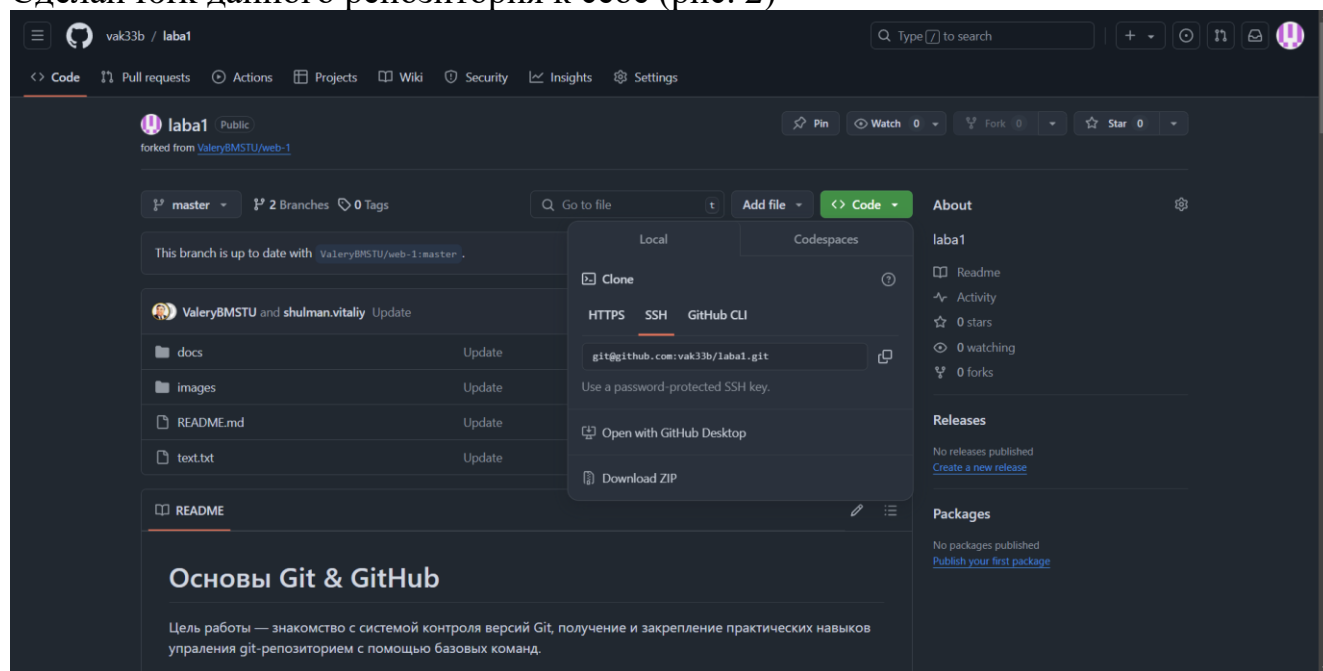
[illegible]

vak33b / laba1

Type / to search

Code Pull requests Actions Projects Wiki Security Insights Settings

laba1 Public

forked from ValeryBMSTU/web-1

Pin Watch 0 Fork 0 Star 0

master 2 Branches 0 Tags

Go to file t Add file Code

This branch is up to date with ValeryBMSTU/web-1:master .

ValeryBMSTU and shulman.vitaliy Update

docs Update

images Update

README.md Update

text.txt Update

README

Local Codespaces

Clone

HTTPS SSH GitHub CLI

git@github.com:vak33b/laba1.git

Use a password-protected SSH key.

Open with GitHub Desktop

Download ZIP

About

laba1

Readme

Activity

0 stars

0 watching

0 forks

Releases

No releases published

Create a new release

Packages

No packages published

Publish your first package

Основы Git & GitHub

Цель работы — знакомство с системой контроля версий Git, получение и закрепление практических навыков упраления git-репозиторием с помощью базовых команд.